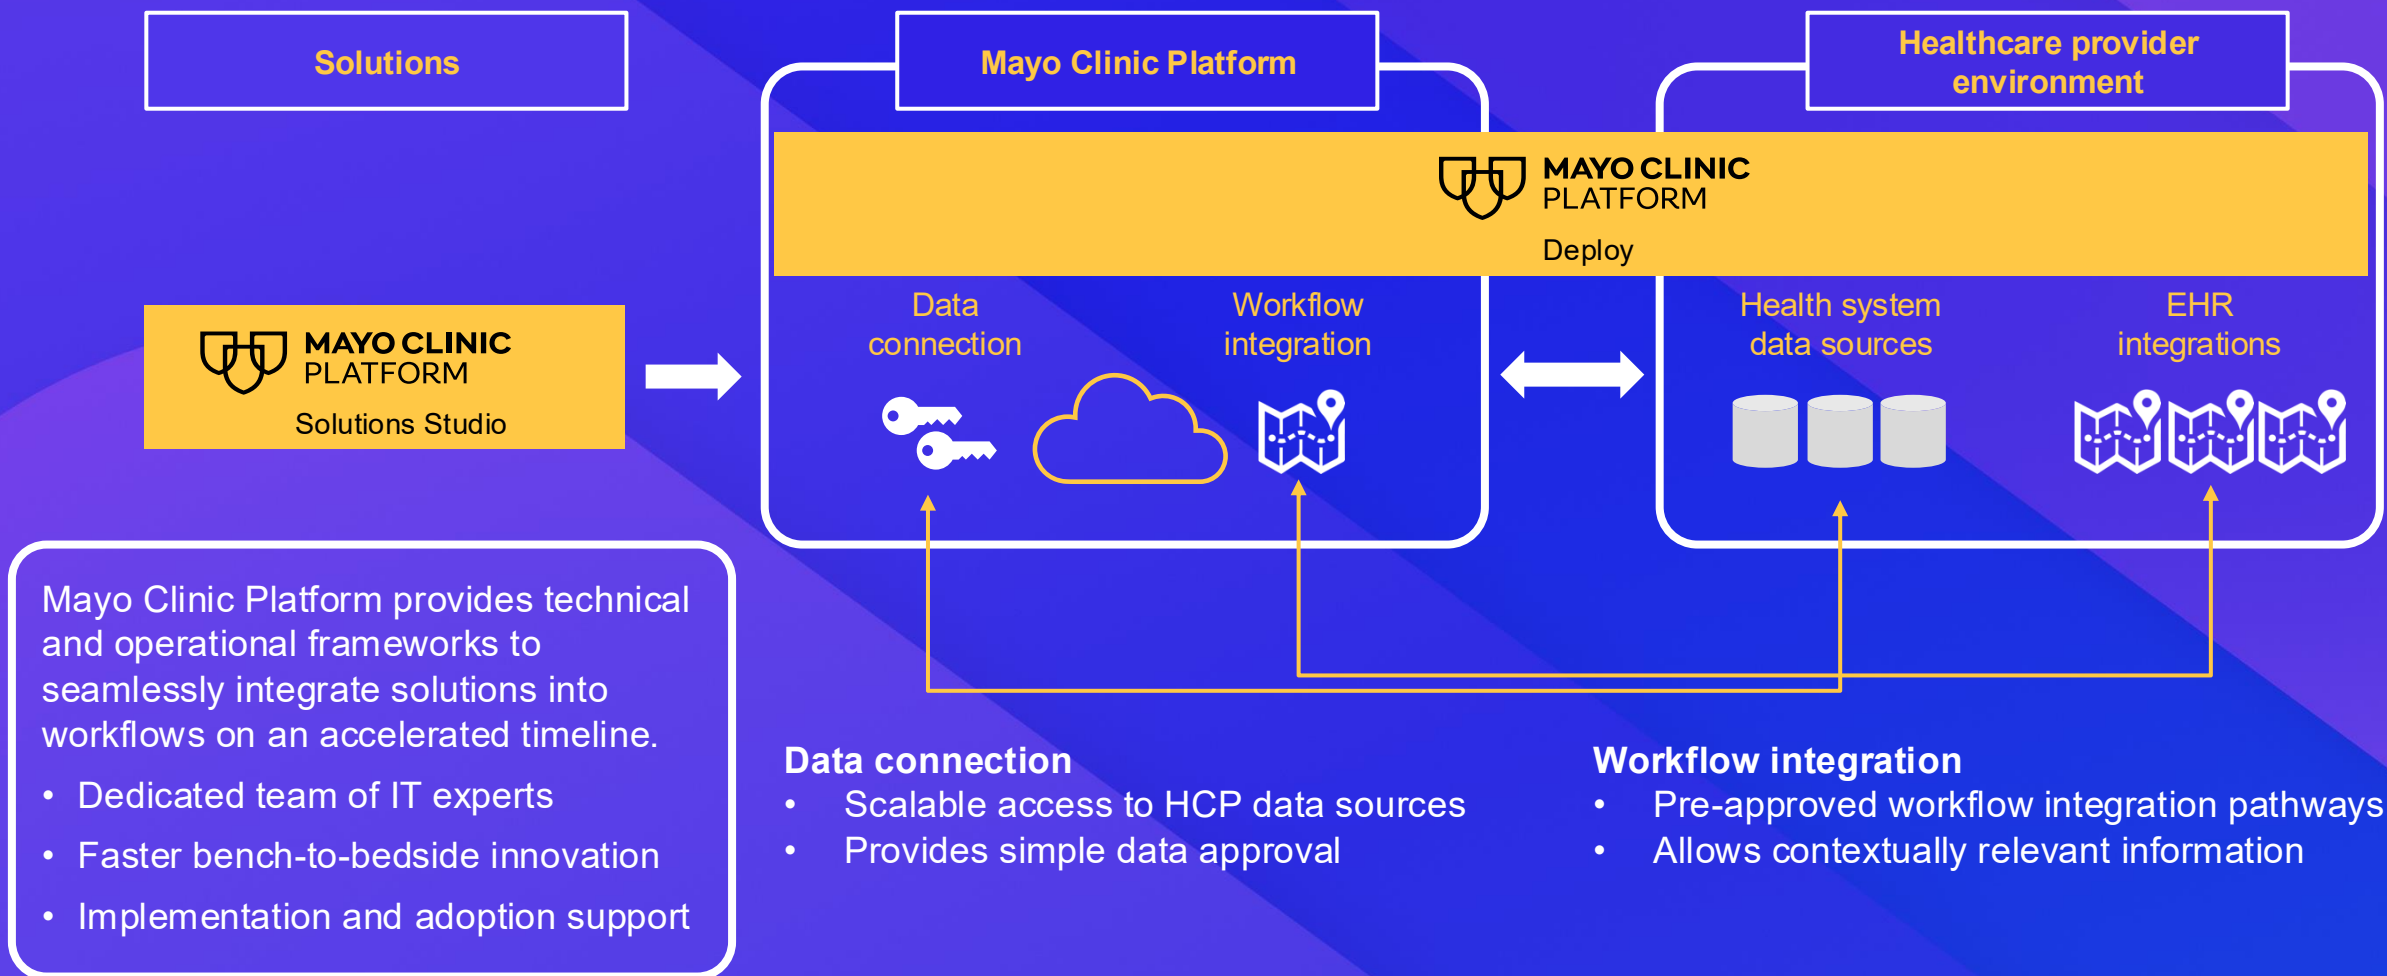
Solutions

Mayo Clinic Platform

Healthcare provider environment

MAYO CLINIC PLATFORM

Deploy

MAYO CLINIC PLATFORM

Solutions Studio

Data connection

Workflow integration

Health system data sources

EHR integrations

Mayo Clinic Platform provides technical and operational frameworks to seamlessly integrate solutions into workflows on an accelerated timeline.

• Dedicated team of IT experts
• Faster bench-to-bedside innovation
• Implementation and adoption support

Data connection
• Scalable access to HCP data sources
• Provides simple data approval

Workflow integration
• Pre-approved workflow integration pathways
• Allows contextually relevant information